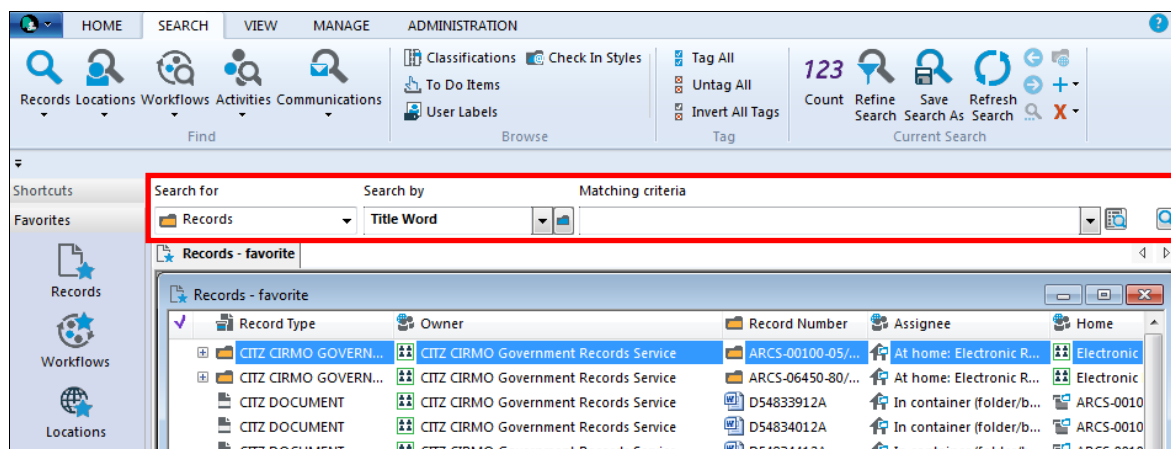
HOME SEARCH VIEW MANAGE ADMINISTRATION

Records Locations Workflows Activities Communications
Find

Classifications Check In Styles
To Do Items
User Labels
Browse

Tag All
Untag All
Invert All Tags
Tag

123
Count Refine Search Save Search As Refresh Search
Current Search

Shortcuts
Favorites
Records
Workflows
Locations

Search for Search by Matching criteria
Records Title Word

Records - favorite

Records - favorite

| | Record Type | Owner | Record Number | Assignee | Home |
|---|---|---|---|---|---|
| ⊞ | CITZ CIRMO GOVERN... | CITZ CIRMO Government Records Service | ARCS-00100-05/... | At home: Electronic R... | Electronic |
| ⊞ | CITZ CIRMO GOVERN... | CITZ CIRMO Government Records Service | ARCS-06450-80/... | At home: Electronic R... | Electronic |
| | CITZ DOCUMENT | CITZ CIRMO Government Records Service | D54833912A | In container (folder/b... | ARCS-0010 |
| | CITZ DOCUMENT | CITZ CIRMO Government Records Service | D54834012A | In container (folder/b... | ARCS-0010 |
| | CITZ DOCUMENT | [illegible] | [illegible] | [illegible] | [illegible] |